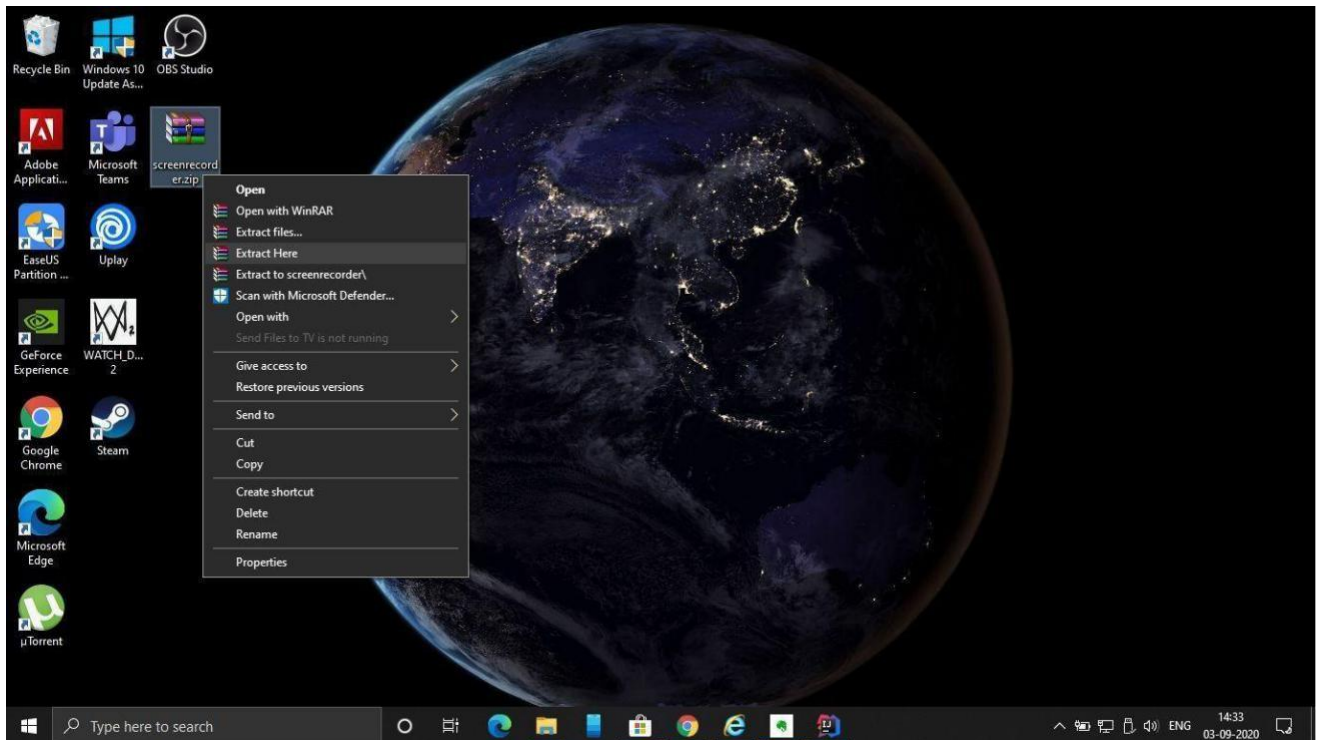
Recycle Bin

Windows 10 Update As...

OBS Studio

Adobe Applicati...

Microsoft Teams

screenrecorder.zip

EaseUS Partition ...

Uplay

GeForce Experience

WATCH_D... 2

Google Chrome

Steam

Microsoft Edge

µTorrent

Open
Open with WinRAR
Extract files...
Extract Here
Extract to screenrecorder\
Scan with Microsoft Defender...
Open with
Send Files to TV is not running
Give access to
Restore previous versions
Send to
Cut
Copy
Create shortcut
Delete
Rename
Properties

Type here to search

ENG
14:33
03-09-2020